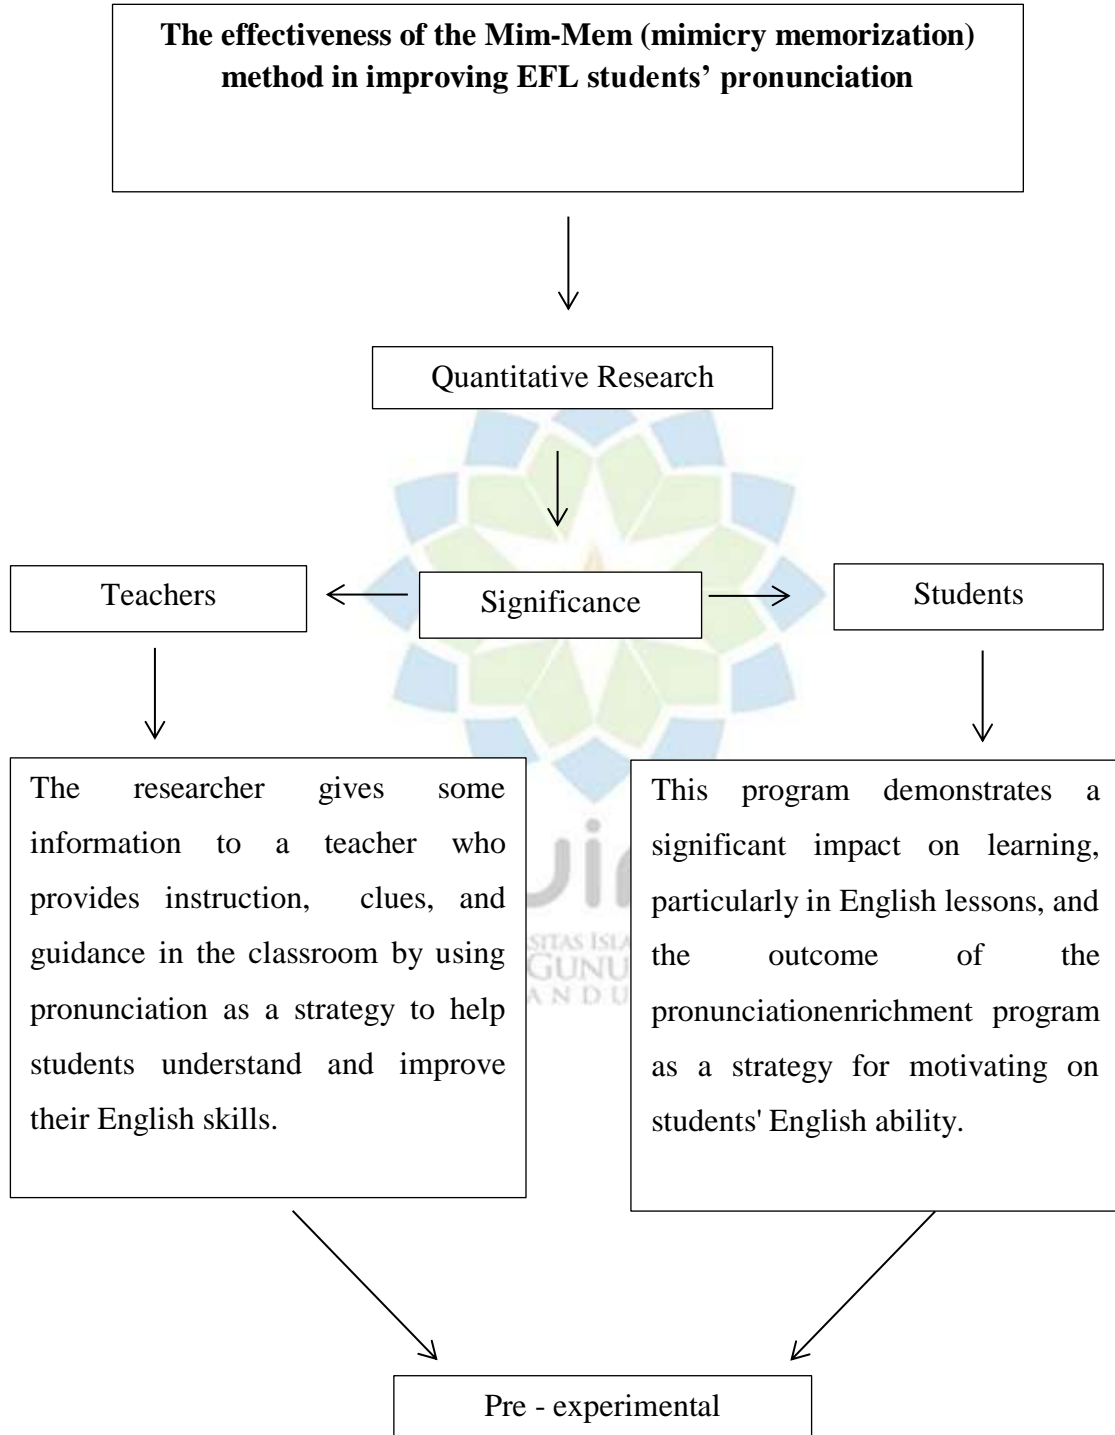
**The effectiveness of the Mim-Mem (mimicry memorization) method in improving EFL students' pronunciation**

Quantitative Research

Significance

Teachers

Students

The researcher gives some information to a teacher who provides instruction, clues, and guidance in the classroom by using pronunciation as a strategy to help students understand and improve their English skills.

This program demonstrates a significant impact on learning, particularly in English lessons, and the outcome of the pronunciationenrichment program as a strategy for motivating on students' English ability.

Pre - experimental